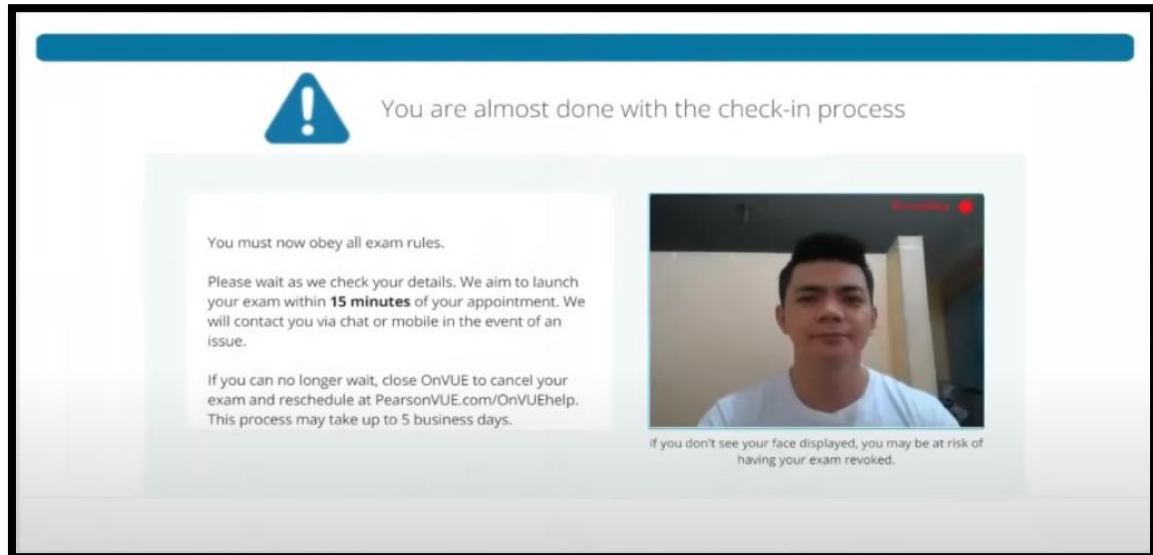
You are almost done with the check-in process

You must now obey all exam rules.

Please wait as we check your details. We aim to launch your exam within **15 minutes** of your appointment. We will contact you via chat or mobile in the event of an issue.

If you can no longer wait, close OnVUE to cancel your exam and reschedule at PearsonVUE.com/OnVUEhelp. This process may take up to 5 business days.

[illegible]

If you don't see your face displayed, you may be at risk of having your exam revoked.